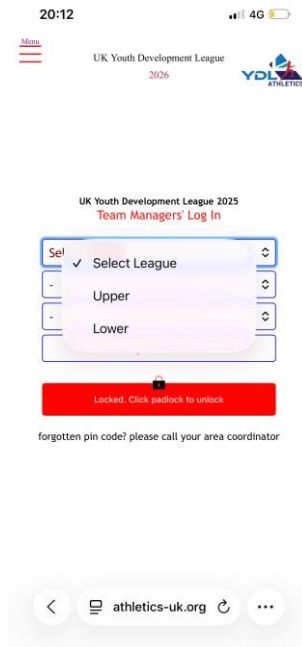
20:12
4G

Menu

UK Youth Development League
2026

YDL ATHLETICS

UK Youth Development League 2025
Team Managers' Log In

Sel
-
-

✓ Select League
Upper
Lower

Locked. Click padlock to unlock

forgotten pin code? please call your area coordinator

athletics-uk.org